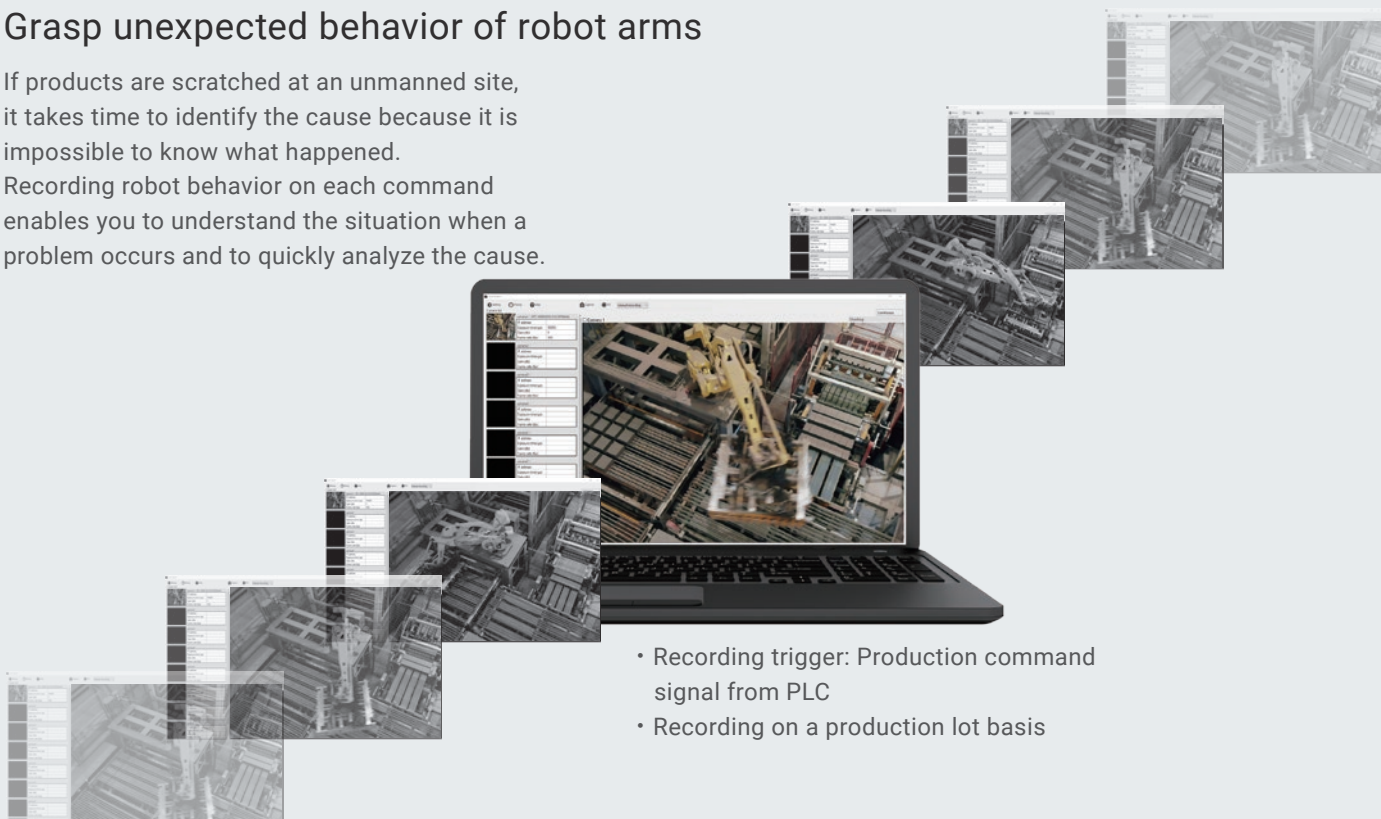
Grasp unexpected behavior of robot arms

If products are scratched at an unmanned site, it takes time to identify the cause because it is impossible to know what happened.
Recording robot behavior on each command enables you to understand the situation when a problem occurs and to quickly analyze the cause.

・Recording trigger: Production command signal from PLC
・Recording on a production lot basis